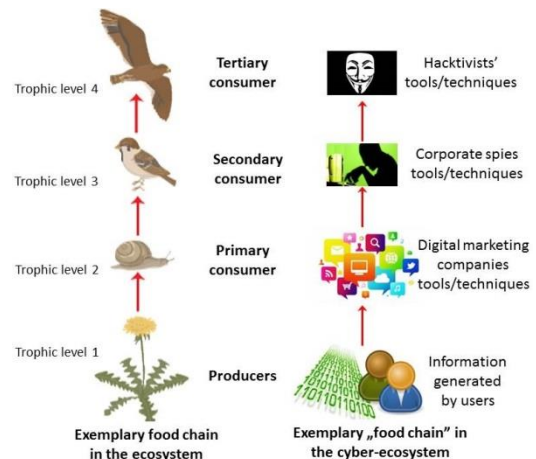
Trophic level 4

Tertiary consumer

Hacktivists' tools/techniques

Trophic level 3

Secondary consumer

Corporate spies tools/techniques

Trophic level 2

Primary consumer

Digital marketing companies tools/techniques

Trophic level 1

Producers

Information generated by users

Exemplary food chain in the ecosystem

Exemplary „food chain" in the cyber-ecosystem